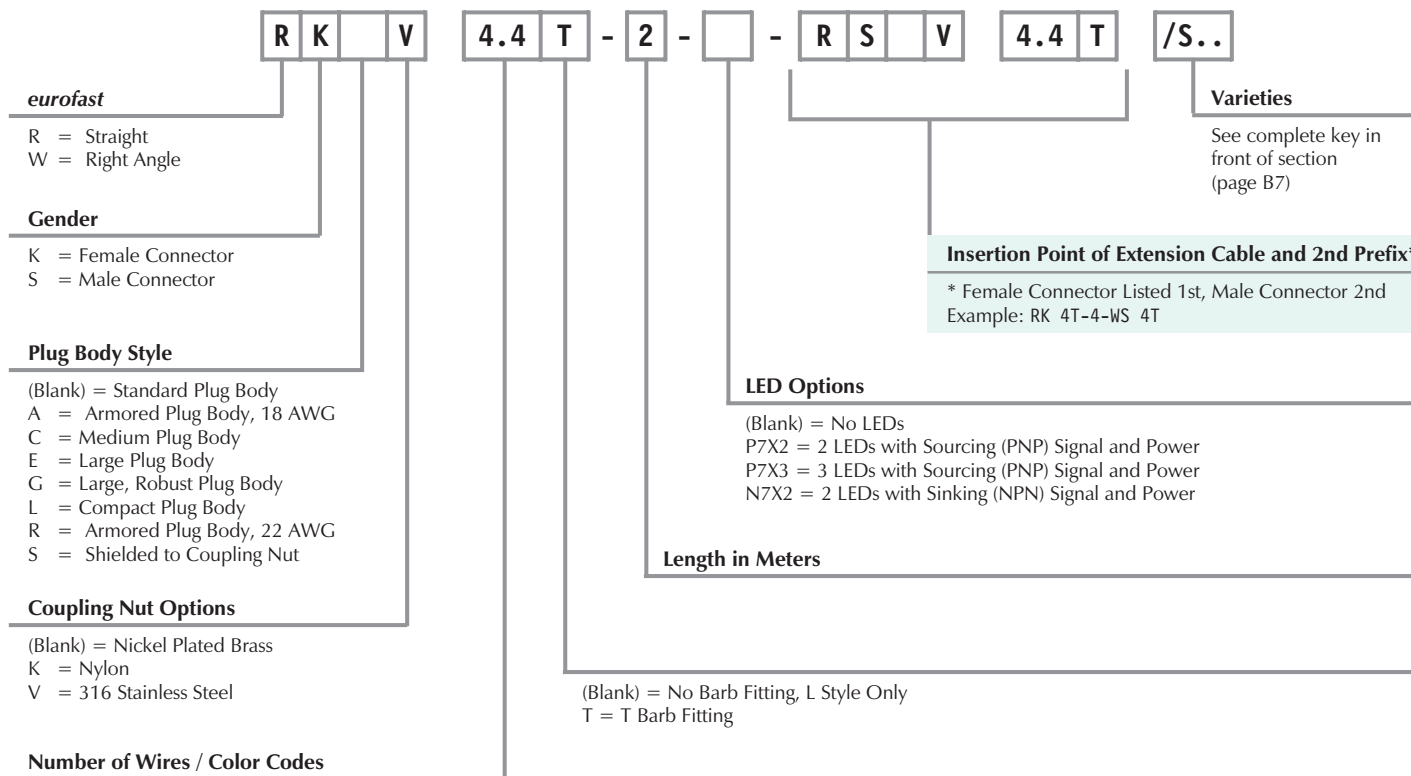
| R | K |  | V |
|---|---|---|---|

| 4.4 | T |
|---|---|

- 2 - - R S V 4.4 T /S..

| R | S |  | V |
|---|---|---|---|

| 4.4 | T |
|---|---|

/S..

*eurofast*

R = Straight
W = Right Angle

**Gender**

K = Female Connector
S = Male Connector

**Plug Body Style**

(Blank) = Standard Plug Body
A = Armored Plug Body, 18 AWG
C = Medium Plug Body
E = Large Plug Body
G = Large, Robust Plug Body
L = Compact Plug Body
R = Armored Plug Body, 22 AWG
S = Shielded to Coupling Nut

**Coupling Nut Options**

(Blank) = Nickel Plated Brass
K = Nylon
V = 316 Stainless Steel

**Number of Wires / Color Codes**

**Varieties**

See complete key in front of section (page B7)

**Insertion Point of Extension Cable and 2nd Prefix***

* Female Connector Listed 1st, Male Connector 2nd
Example: RK 4T-4-WS 4T

**LED Options**

(Blank) = No LEDs
P7X2 = 2 LEDs with Sourcing (PNP) Signal and Power
P7X3 = 3 LEDs with Sourcing (PNP) Signal and Power
N7X2 = 2 LEDs with Sinking (NPN) Signal and Power

**Length in Meters**

(Blank) = No Barb Fitting, L Style Only
T = T Barb Fitting